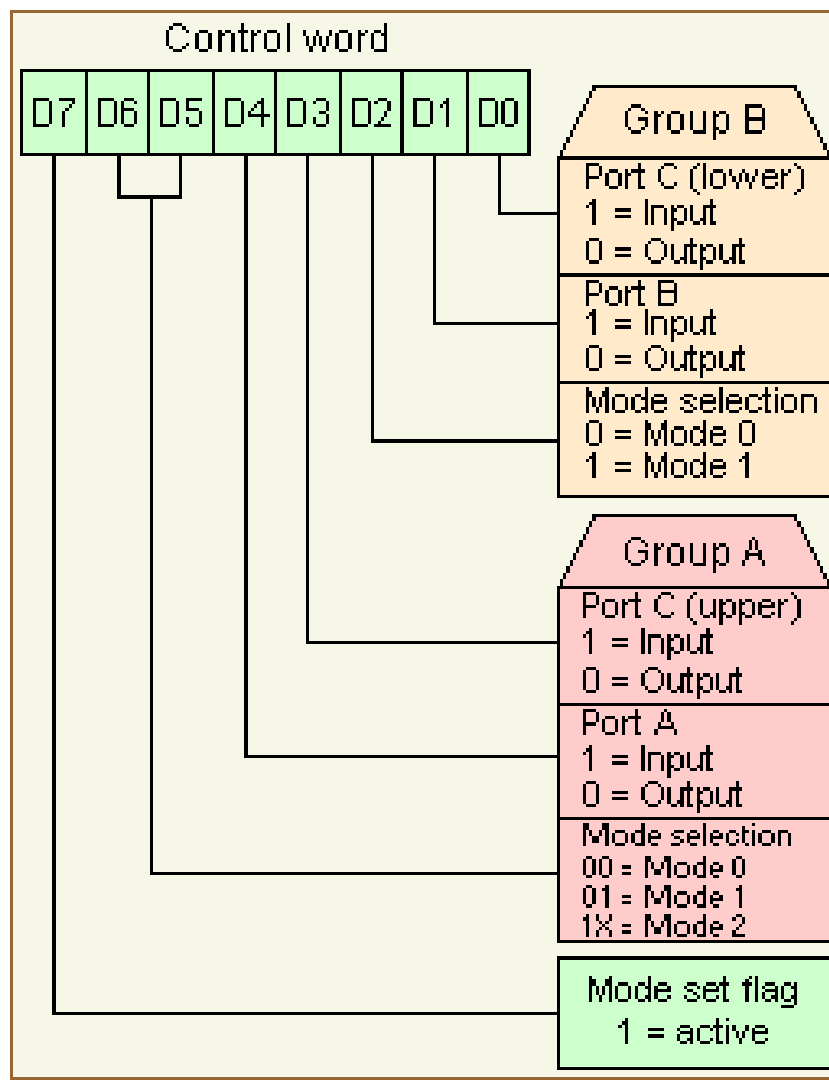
Control word

| D7 | D6 | D5 | D4 | D3 | D2 | D1 | D0 |
|---|---|---|---|---|---|---|---|

Group B

Port C (lower)
1 = Input
0 = Output

Port B
1 = Input
0 = Output

Mode selection
0 = Mode 0
1 = Mode 1

Group A

Port C (upper)
1 = Input
0 = Output

Port A
1 = Input
0 = Output

Mode selection
00 = Mode 0
01 = Mode 1
1X = Mode 2

Mode set flag
1 = active